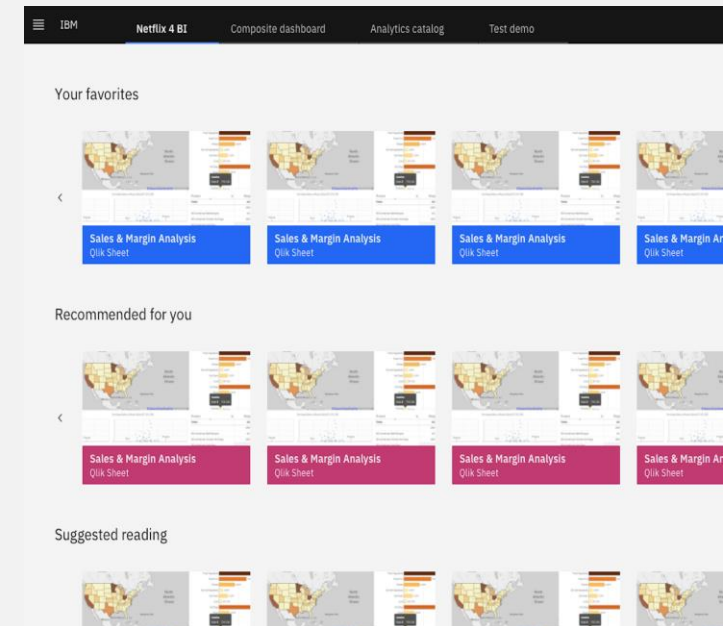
IBM Netflix 4 BI Composite dashboard Analytics catalog Test demo

Your favorites

‹

Sales & Margin Analysis
Qlik Sheet

Sales & Margin Analysis
Qlik Sheet

Sales & Margin Analysis
Qlik Sheet

Sales & Margin An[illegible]
Qlik Sheet

Recommended for you

‹

Sales & Margin Analysis
Qlik Sheet

Sales & Margin Analysis
Qlik Sheet

Sales & Margin Analysis
Qlik Sheet

Sales & Margin An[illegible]
Qlik Sheet

Suggested reading